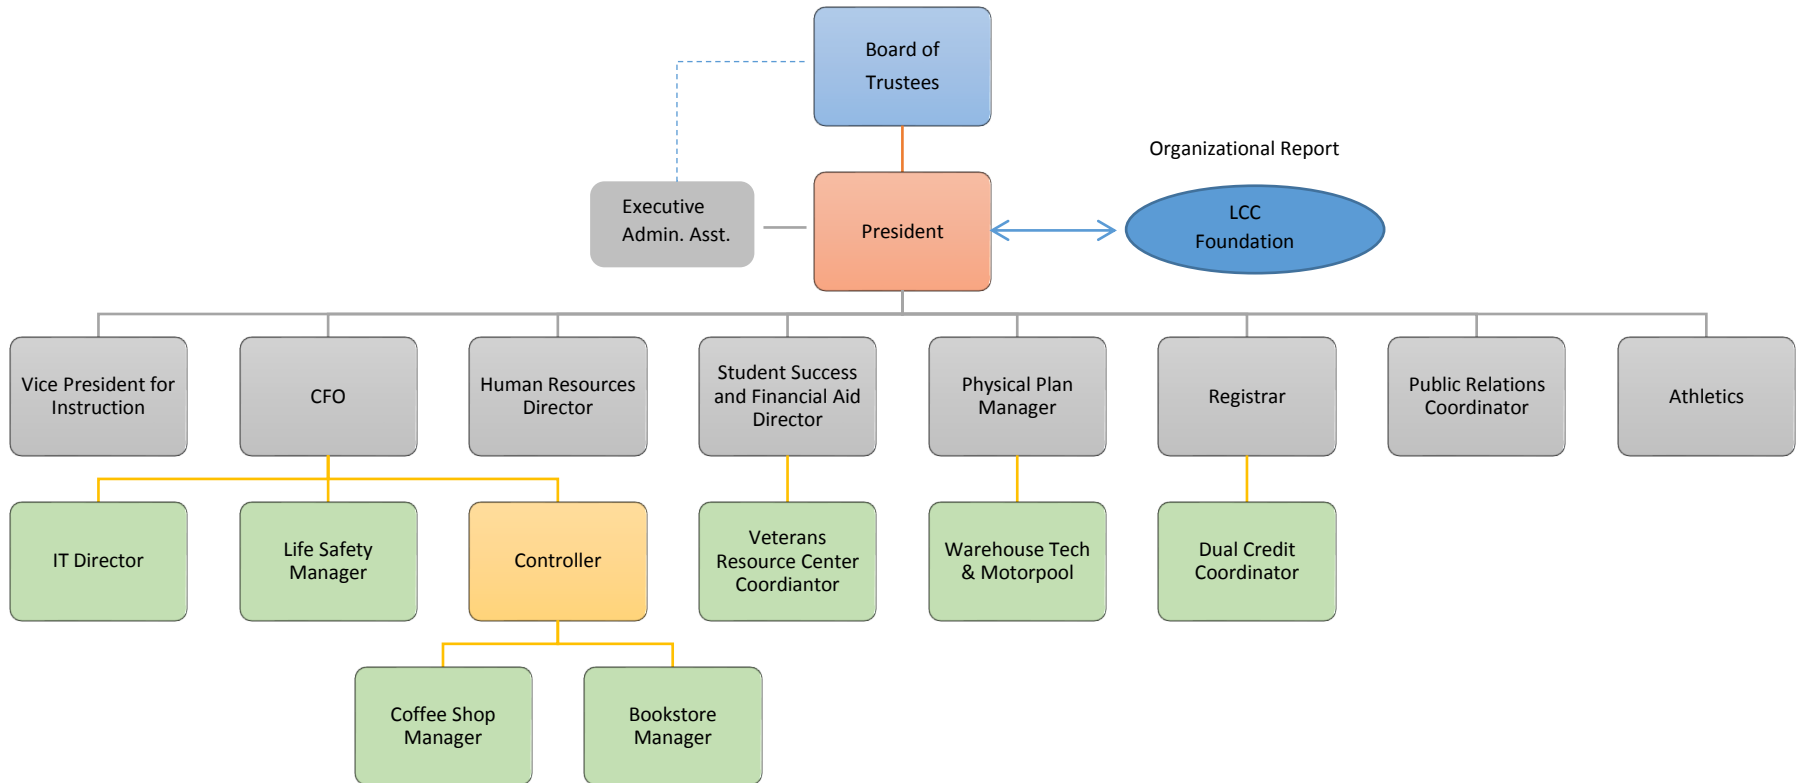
Board of Trustees

Organizational Report

Executive Admin. Asst.

President

LCC Foundation

Vice President for Instruction

CFO

Human Resources Director

Student Success and Financial Aid Director

Physical Plan Manager

Registrar

Public Relations Coordinator

Athletics

IT Director

Life Safety Manager

Controller

Veterans Resource Center Coordiantor

Warehouse Tech & Motorpool

Dual Credit Coordinator

Coffee Shop Manager

Bookstore Manager